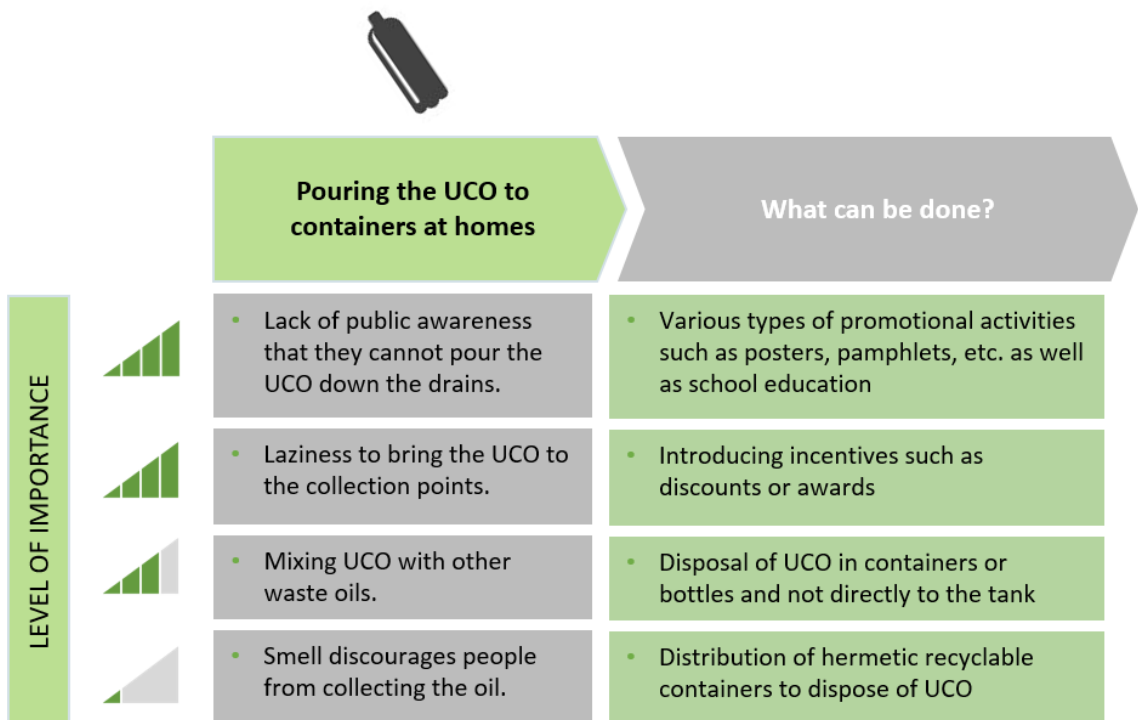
LEVEL OF IMPORTANCE

Pouring the UCO to containers at homes

What can be done?

| Pouring the UCO to containers at homes | What can be done? |
|---|---|
| • Lack of public awareness that they cannot pour the UCO down the drains. | • Various types of promotional activities such as posters, pamphlets, etc. as well as school education |
| • Laziness to bring the UCO to the collection points. | • Introducing incentives such as discounts or awards |
| • Mixing UCO with other waste oils. | • Disposal of UCO in containers or bottles and not directly to the tank |
| • Smell discourages people from collecting the oil. | • Distribution of hermetic recyclable containers to dispose of UCO |